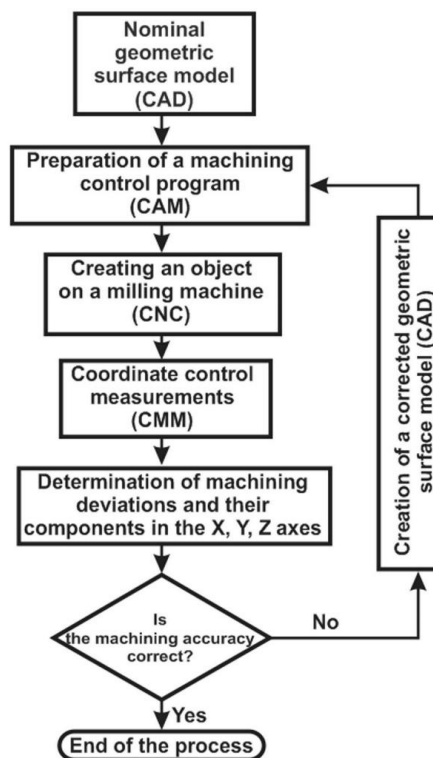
Nominal geometric surface model (CAD)

Preparation of a machining control program (CAM)

Creating an object on a milling machine (CNC)

Coordinate control measurements (CMM)

Determination of machining deviations and their components in the X, Y, Z axes

Is the machining accuracy correct?

No

Yes

End of the process

Creation of a corrected geometric surface model (CAD)